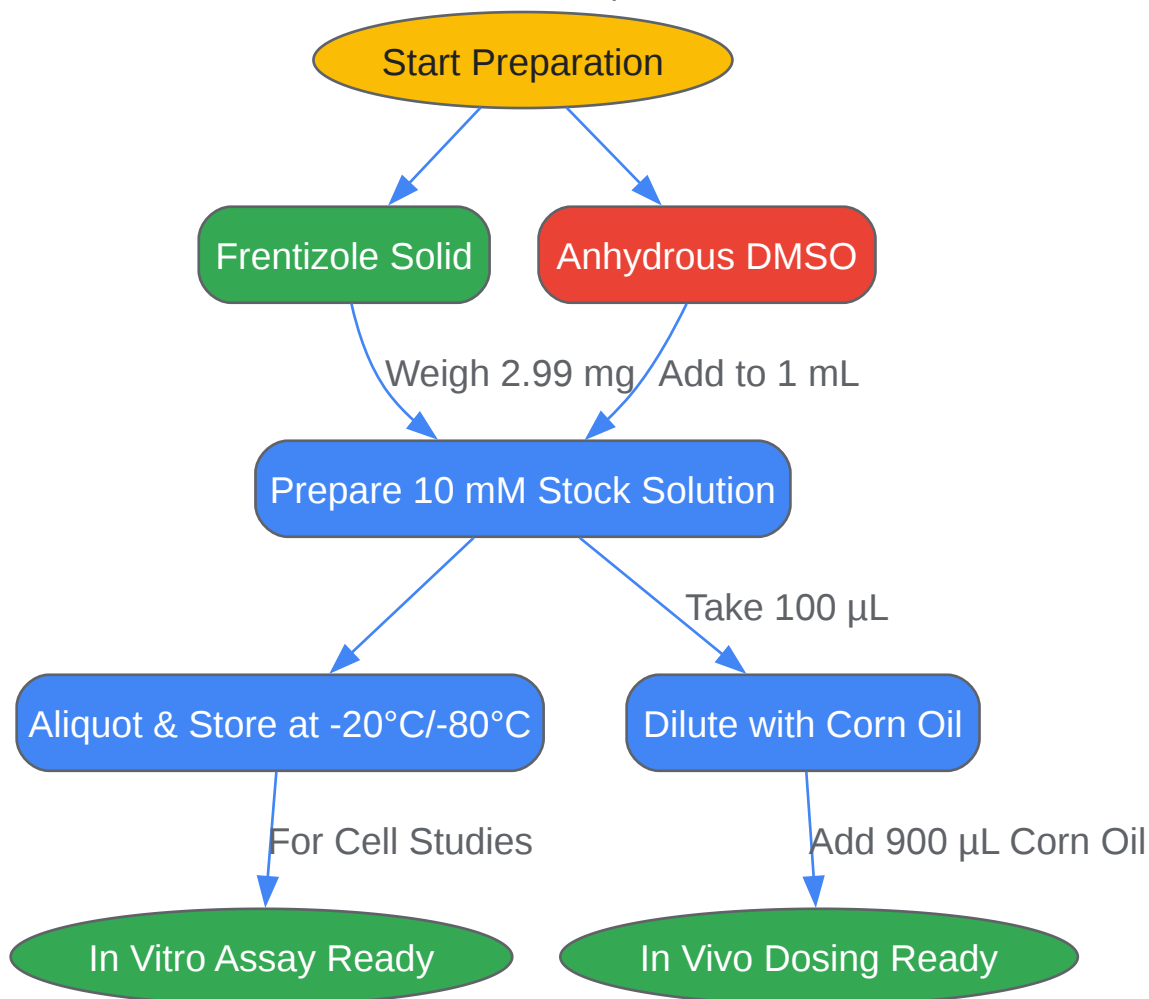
Start Preparation

Frentizole Solid

Anhydrous DMSO

Weigh 2.99 mg

Add to 1 mL

Prepare 10 mM Stock Solution

Take 100 µL

Aliquot & Store at -20°C/-80°C

Dilute with Corn Oil

For Cell Studies

Add 900 µL Corn Oil

In Vitro Assay Ready

In Vivo Dosing Ready